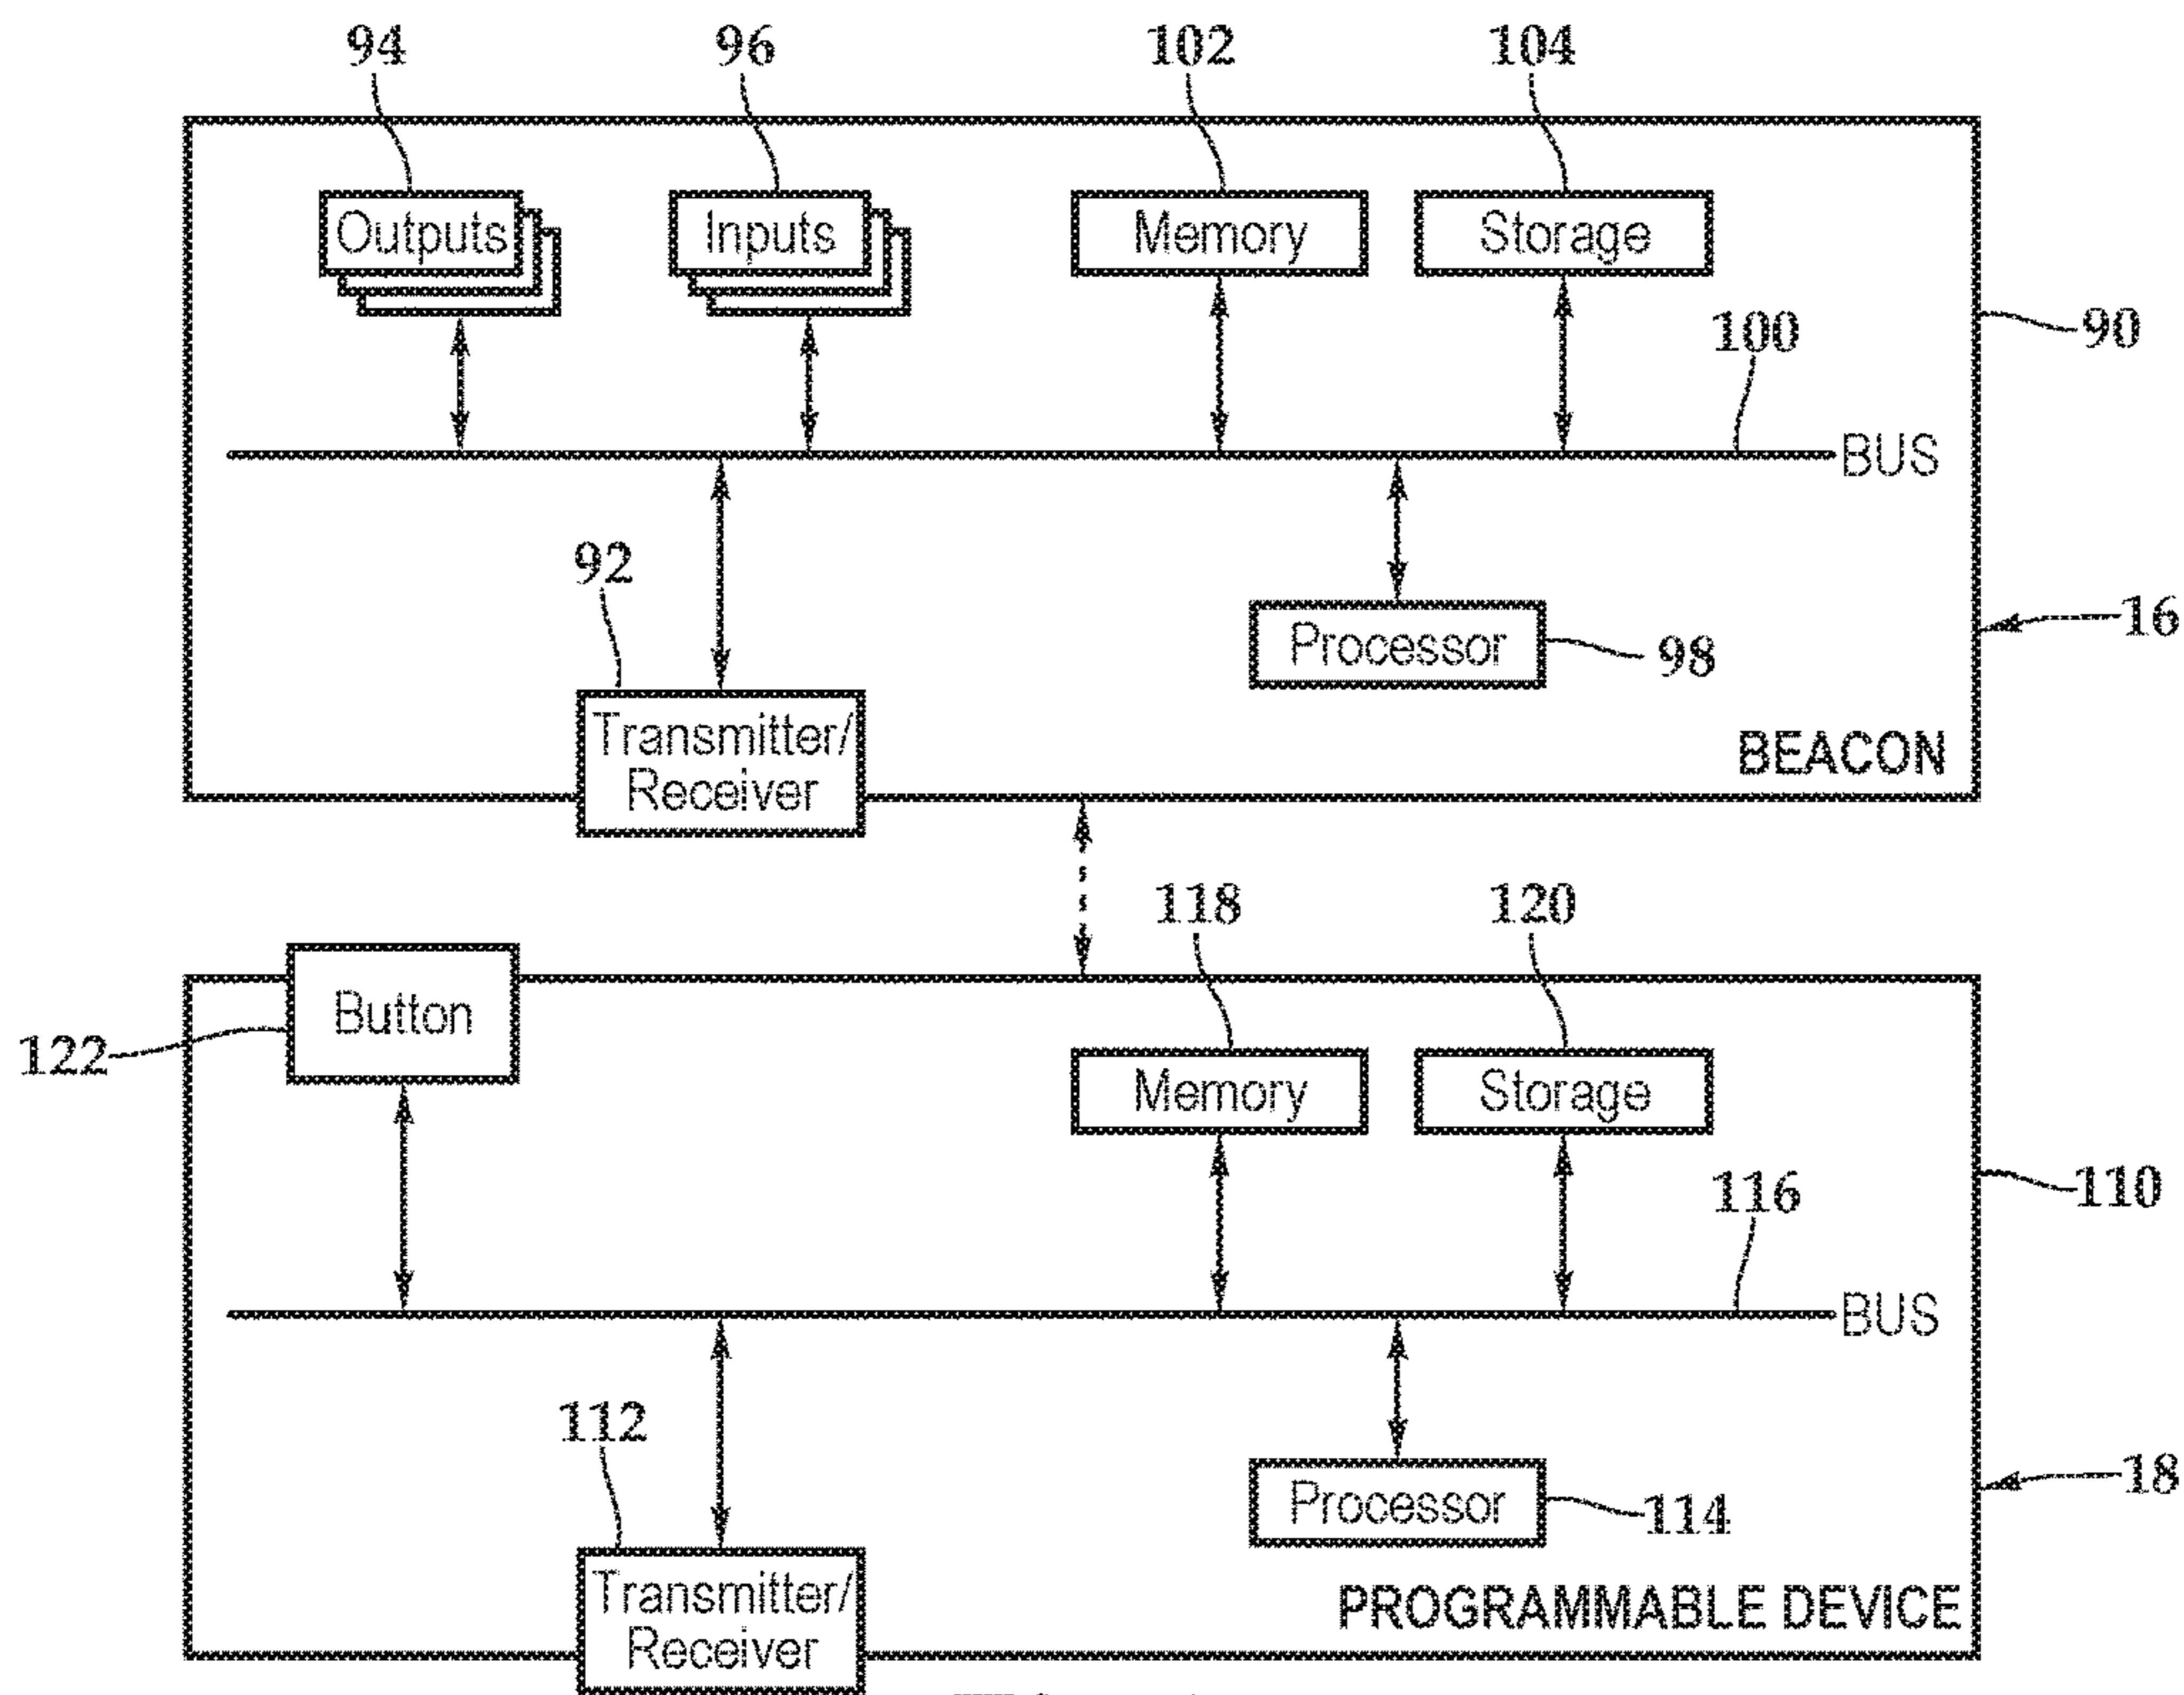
94
96
102
104
Outputs
Inputs
Memory
Storage
100
90
BUS
92
Processor
98
16
Transmitter/ Receiver
BEACON
118
120
Button
122
Memory
Storage
110
116
BUS
112
Processor
114
18
Transmitter/ Receiver
PROGRAMMABLE DEVICE